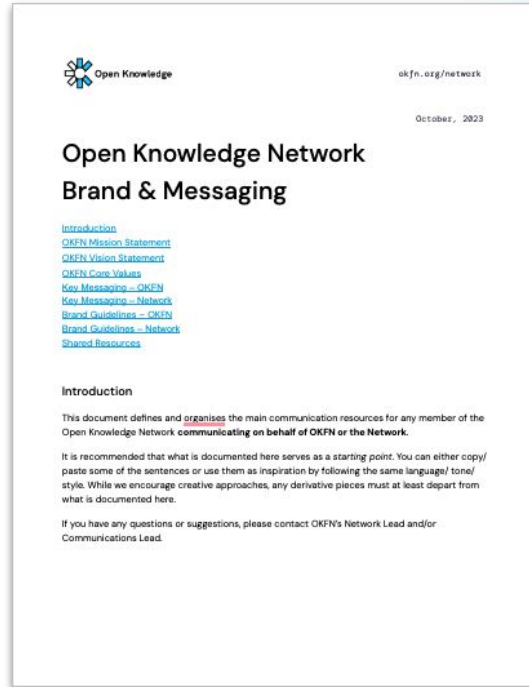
Open Knowledge

okfn.org/network

October, 2023

Open Knowledge Network Brand & Messaging

Introduction
OKFN Mission Statement
OKFN Vision Statement
OKFN Core Values
Key Messaging – OKFN
Key Messaging – Network
Brand Guidelines – OKFN
Brand Guidelines – Network
Shared Resources

Introduction

This document defines and organises the main communication resources for any member of the Open Knowledge Network **communicating on behalf of OKFN or the Network.**

It is recommended that what is documented here serves as a *starting point*. You can either copy/ paste some of the sentences or use them as inspiration by following the same language/ tone/ style. While we encourage creative approaches, any derivative pieces must at least depart from what is documented here.

If you have any questions or suggestions, please contact OKFN's Network Lead and/or Communications Lead.